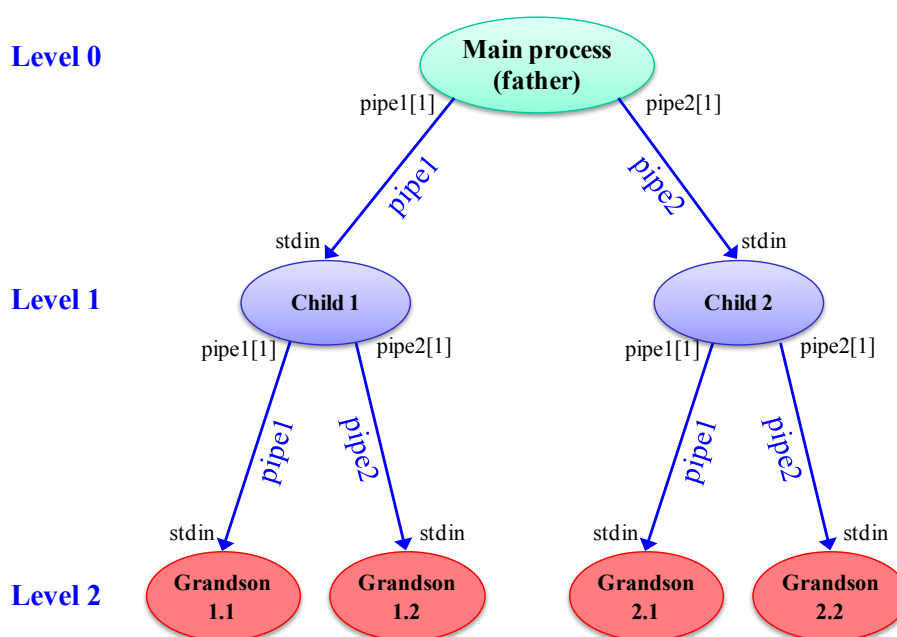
Level 0

Main process (father)

pipe1[1]

pipe2[1]

pipe1

pipe2

stdin

stdin

Level 1

Child 1

Child 2

pipe1[1]

pipe2[1]

pipe1[1]

pipe2[1]

pipe1

pipe2

pipe1

pipe2

stdin

stdin

stdin

stdin

Level 2

Grandson 1.1

Grandson 1.2

Grandson 2.1

Grandson 2.2